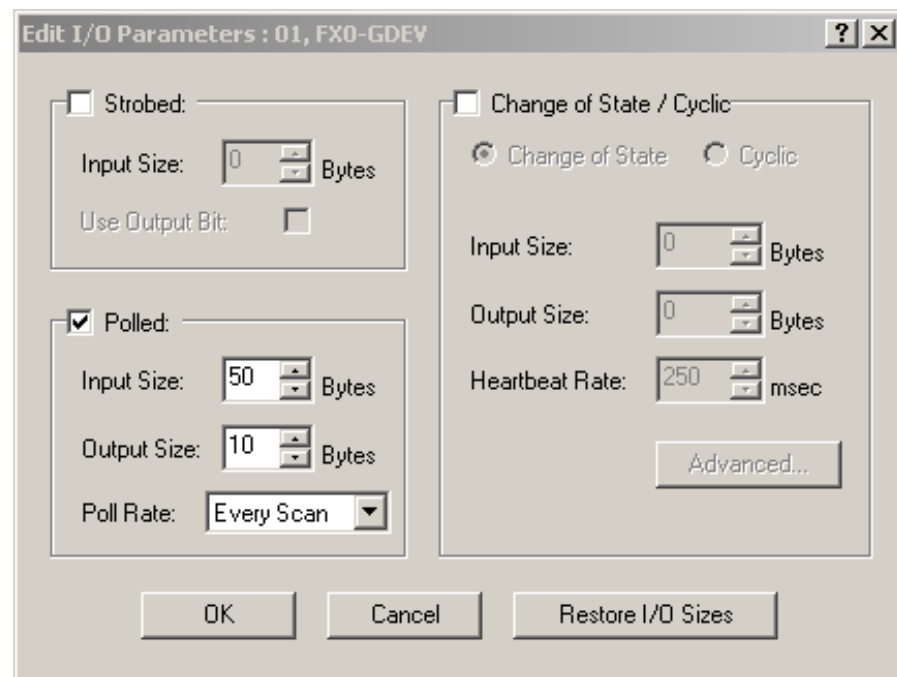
Edit I/O Parameters : 01, FX0-GDEV

? X

Strobed:

Input Size: 0 Bytes

Use Output Bit:

Polled:

Input Size: 50 Bytes

Output Size: 10 Bytes

Poll Rate: Every Scan

Change of State / Cyclic

Change of State Cyclic

Input Size: 0 Bytes

Output Size: 0 Bytes

Heartbeat Rate: 250 msec

Advanced...

OK

Cancel

Restore I/O Sizes